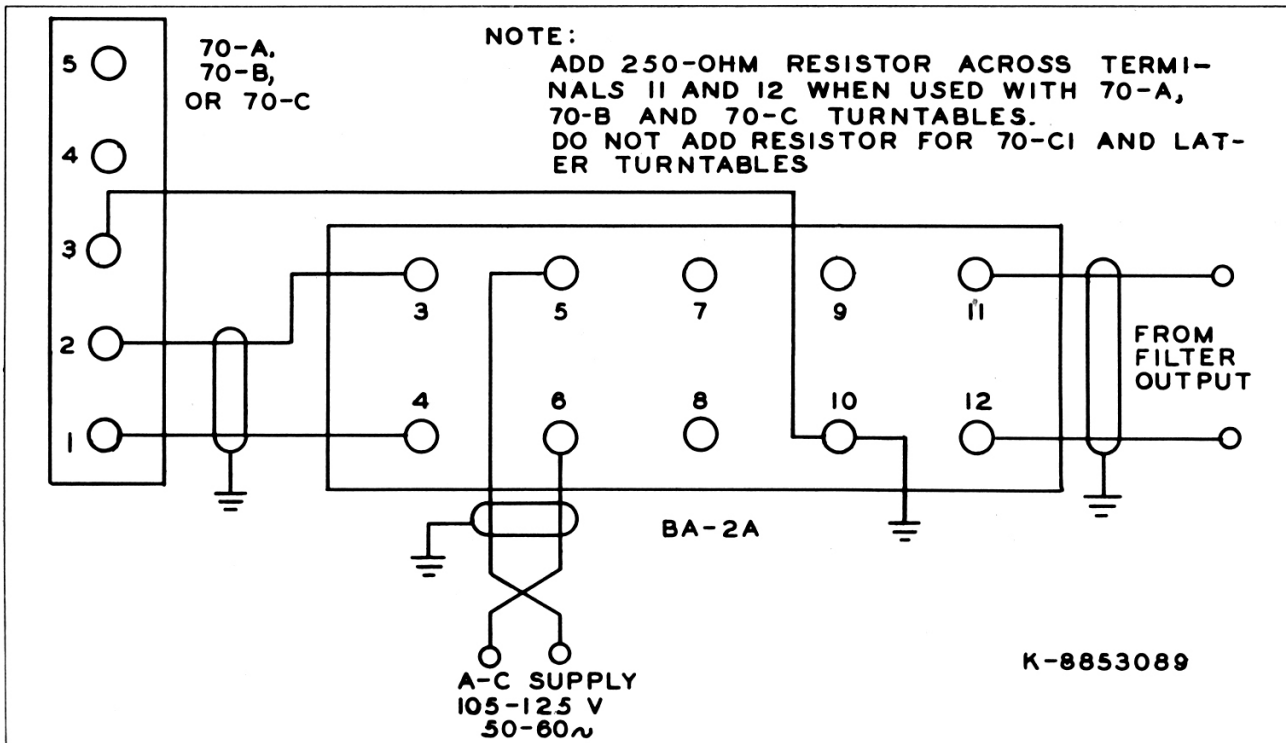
5
4
3
2
1

70-A,
70-B,
OR 70-C

NOTE:
ADD 250-OHM RESISTOR ACROSS TERMINALS 11 AND 12 WHEN USED WITH 70-A, 70-B AND 70-C TURNTABLES.
DO NOT ADD RESISTOR FOR 70-C1 AND LATER TURNTABLES

3
5
7
9
11
4
6
8
10
12

FROM
FILTER
OUTPUT

BA-2A

A-C SUPPLY
105-125 V
50-60~

K-8853089